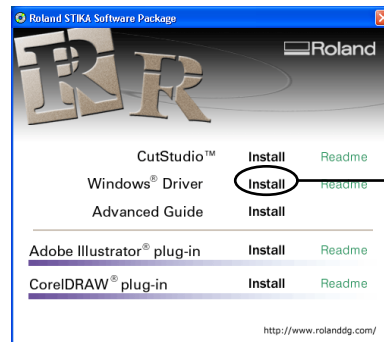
Roland STIKA Software Package

Roland

CutStudio™ Install Readme

Windows® Driver Install Readme

Advanced Guide Install

Adobe Illustrator® plug-in Install Readme

CorelDRAW® plug-in Install Readme

http://www.rolanddg.com/